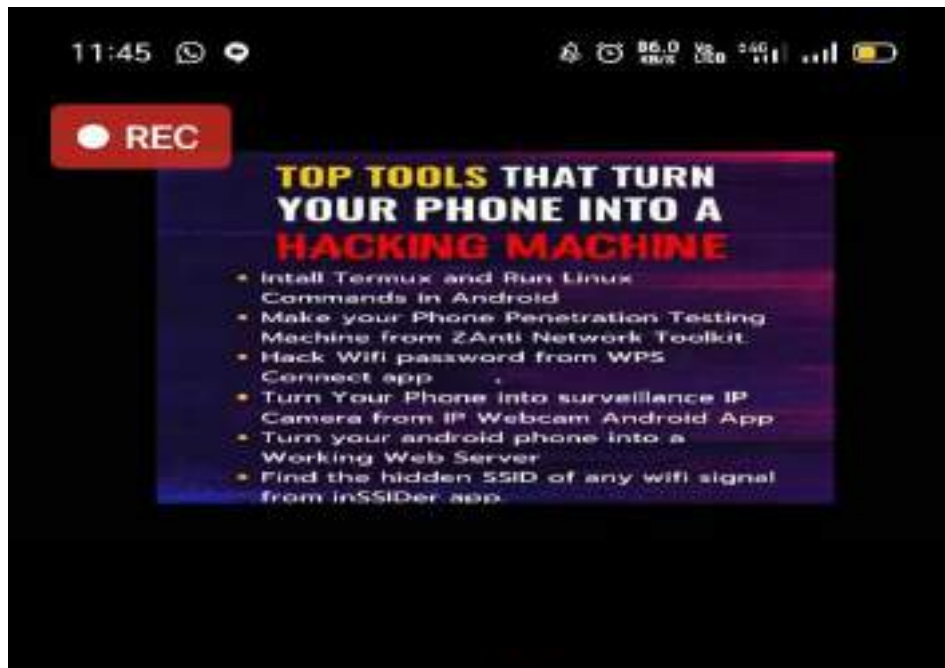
11:45

REC

TOP TOOLS THAT TURN YOUR PHONE INTO A HACKING MACHINE

• Intall Termux and Run Linux Commands in Android
• Make your Phone Penetration Testing Machine from ZAnti Network Toolkit
• Hack Wifi password from WPS Connect app
• Turn Your Phone into surveillance IP Camera from IP Webcam Android App
• Turn your android phone into a Working Web Server
• Find the hidden SSID of any wifi signal from inSSIDer app